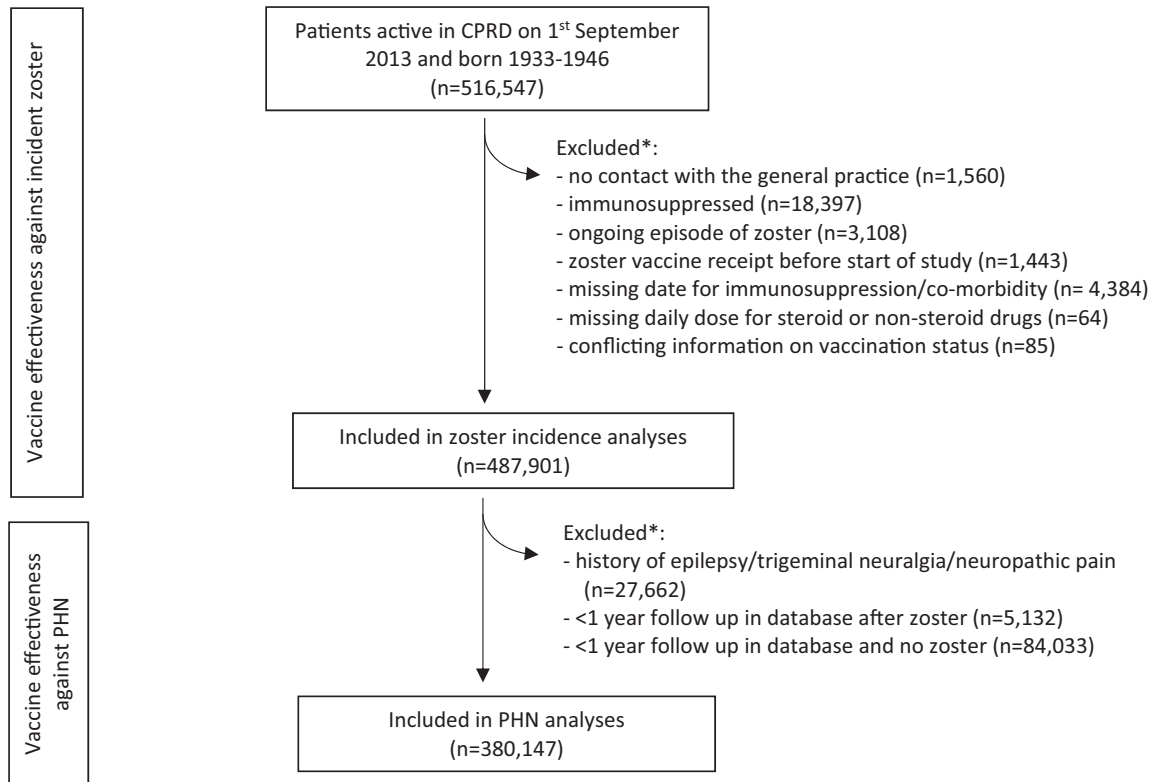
Vaccine effectiveness against incident zoster

Patients active in CPRD on 1$^{st}$ September 2013 and born 1933-1946
(n=516,547)

Excluded*:
- no contact with the general practice (n=1,560)
- immunosuppressed (n=18,397)
- ongoing episode of zoster (n=3,108)
- zoster vaccine receipt before start of study (n=1,443)
- missing date for immunosuppression/co-morbidity (n= 4,384)
- missing daily dose for steroid or non-steroid drugs (n=64)
- conflicting information on vaccination status (n=85)

Included in zoster incidence analyses
(n=487,901)

Vaccine effectiveness against PHN

Excluded*:
- history of epilepsy/trigeminal neuralgia/neuropathic pain (n=27,662)
- <1 year follow up in database after zoster (n=5,132)
- <1 year follow up in database and no zoster (n=84,033)

Included in PHN analyses
(n=380,147)